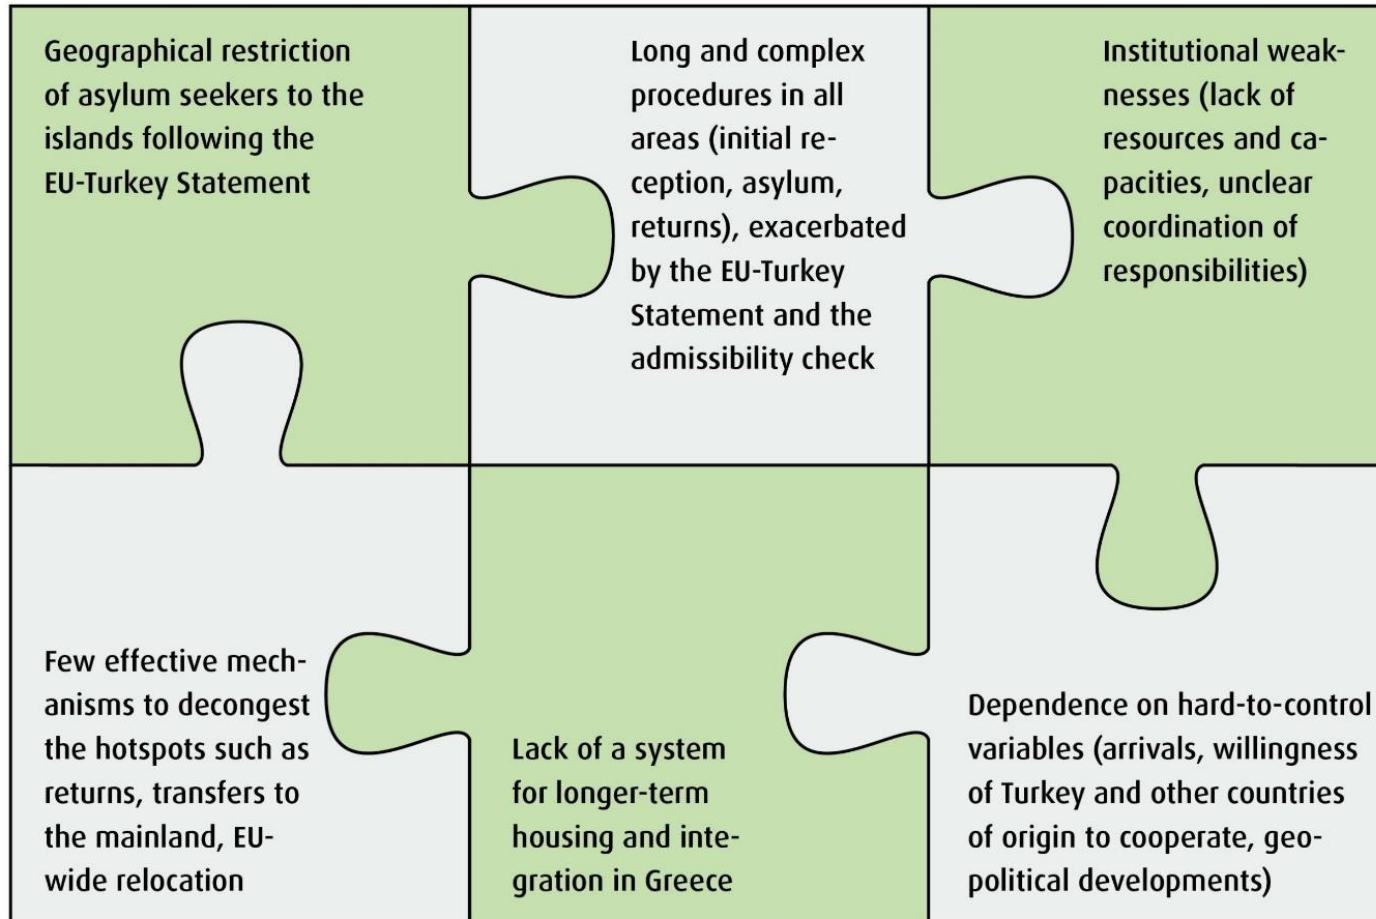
Geographical restriction of asylum seekers to the islands following the EU-Turkey Statement

Long and complex procedures in all areas (initial reception, asylum, returns), exacerbated by the EU-Turkey Statement and the admissibility check

Institutional weaknesses (lack of resources and capacities, unclear coordination of responsibilities)

Few effective mechanisms to decongest the hotspots such as returns, transfers to the mainland, EU-wide relocation

Lack of a system for longer-term housing and integration in Greece

Dependence on hard-to-control variables (arrivals, willingness of Turkey and other countries of origin to cooperate, geopolitical developments)